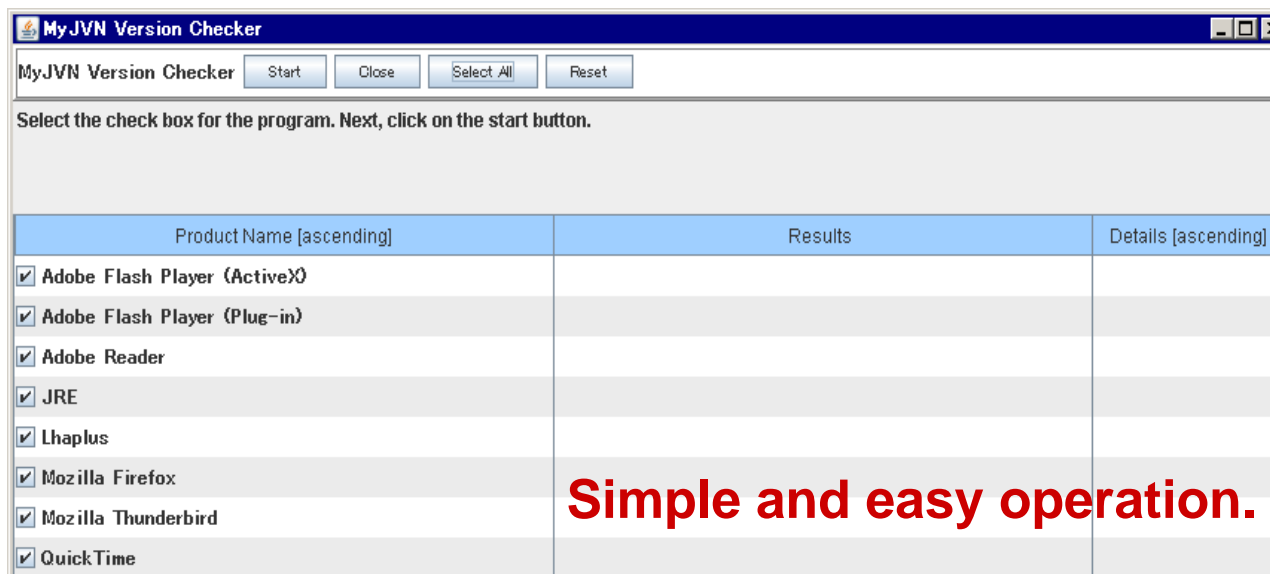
MyJVN Version Checker

MyJVN Version Checker Start Close Select All Reset

Select the check box for the program. Next, click on the start button.

| Product Name [ascending] | Results | Details [ascending] |
|---|---|---|
| Adobe Flash Player (ActiveX) | | |
| Adobe Flash Player (Plug-in) | | |
| Adobe Reader | | |
| JRE | | |
| Lhaplus | | |
| Mozilla Firefox | | |
| Mozilla Thunderbird | | |
| QuickTime | | |

Simple and easy operation.